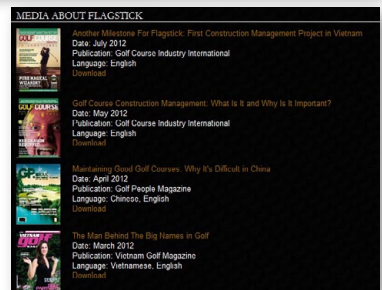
MEDIA ABOUT FLAGSTICK

Another Milestone For Flagstick: First Construction Management Project in Vietnam
Date: July 2012
Publication: Golf Course Industry International
Language: English
Download

Golf Course Construction Management: What Is It and Why Is It Important?
Date: May 2012
Publication: Golf Course Industry International
Language: English
Download

Maintaining Good Golf Courses, Why It's Difficult in China
Date: April 2012
Publication: Golf People Magazine
Language: Chinese, English
Download

The Man Behind The Big Names in Golf
Date: March 2012
Publication: Vietnam Golf Magazine
Language: Vietnamese, English
Download